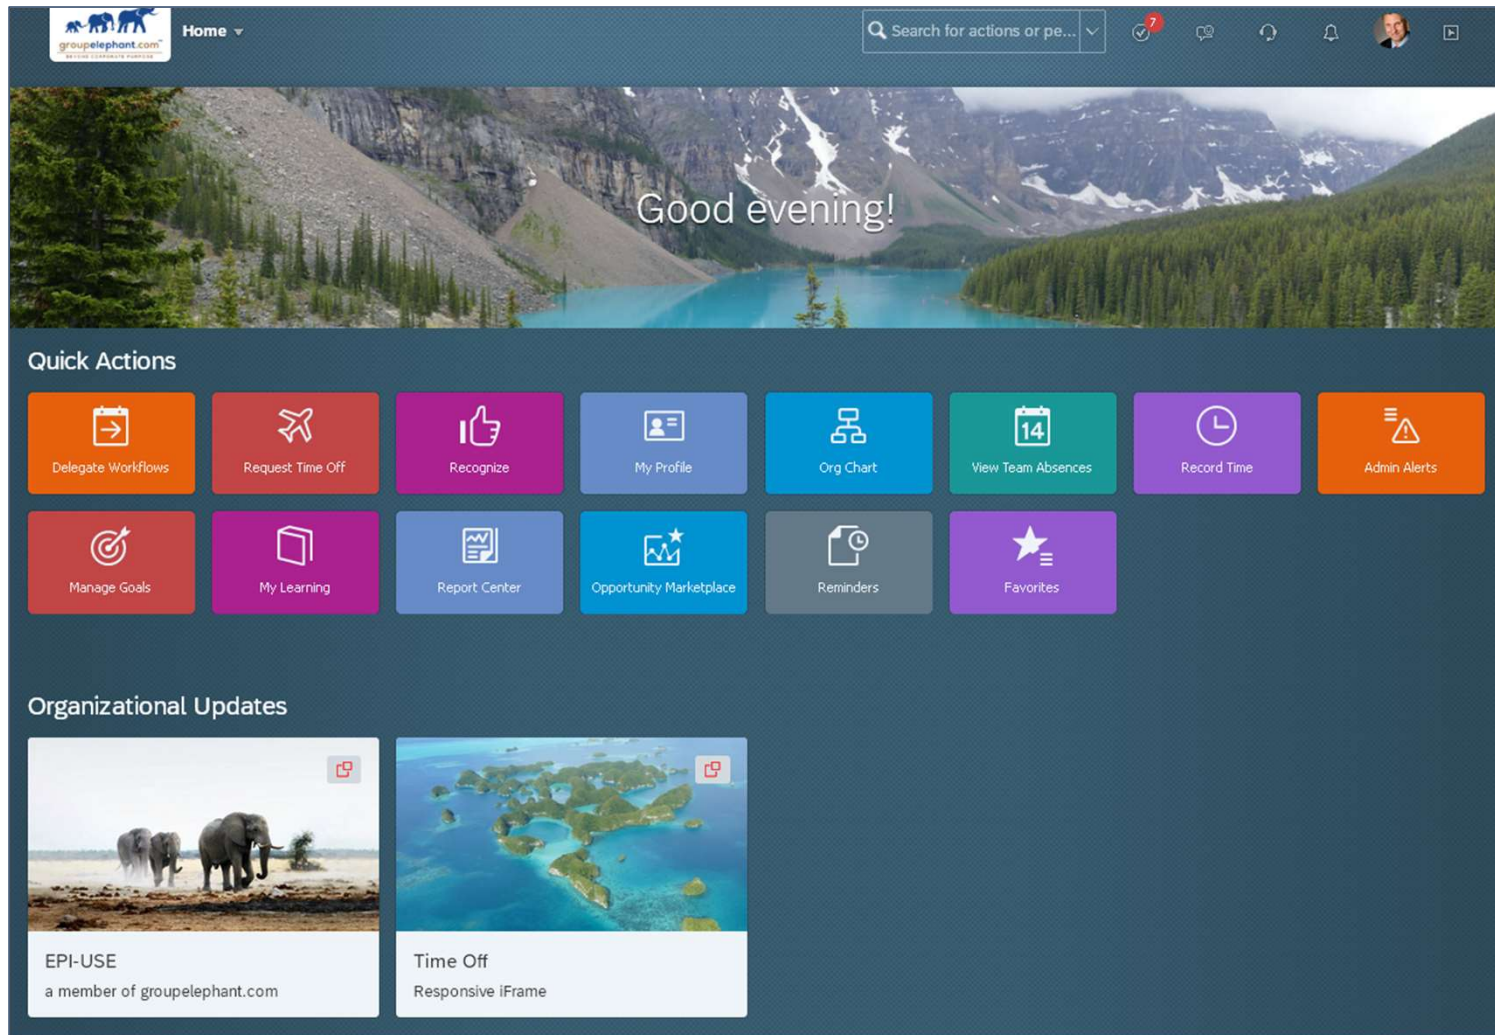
groupelephant.com

Home

Search for actions or pe...

7

Good evening!

Quick Actions

Delegate Workflows

Request Time Off

Recognize

My Profile

Org Chart

14

View Team Absences

Record Time

Admin Alerts

Manage Goals

My Learning

Report Center

Opportunity Marketplace

Reminders

Favorites

Organizational Updates

EPI-USE

a member of groupelephant.com

Time Off

Responsive iFrame